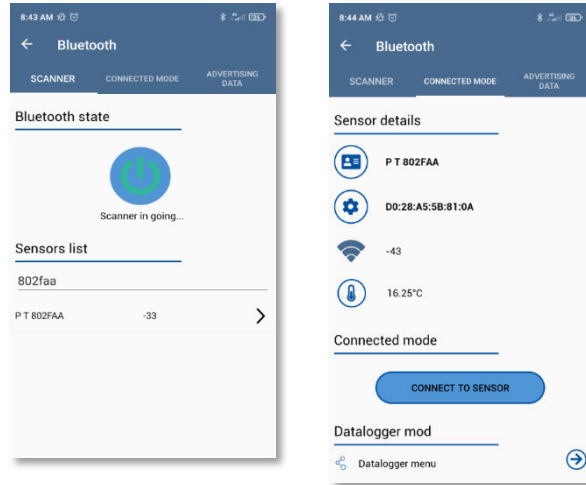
8:43 AM

Bluetooth

SCANNER CONNECTED MODE ADVERTISING DATA

Bluetooth state

Scanner in going...

Sensors list

802faa

P T 802FAA -33

8:44 AM

Bluetooth

SCANNER CONNECTED MODE ADVERTISING DATA

Sensor details

P T 802FAA

D0:28:A5:5B:81:0A

-43

16.25°C

Connected mode

CONNECT TO SENSOR

Datalogger mod

Datalogger menu